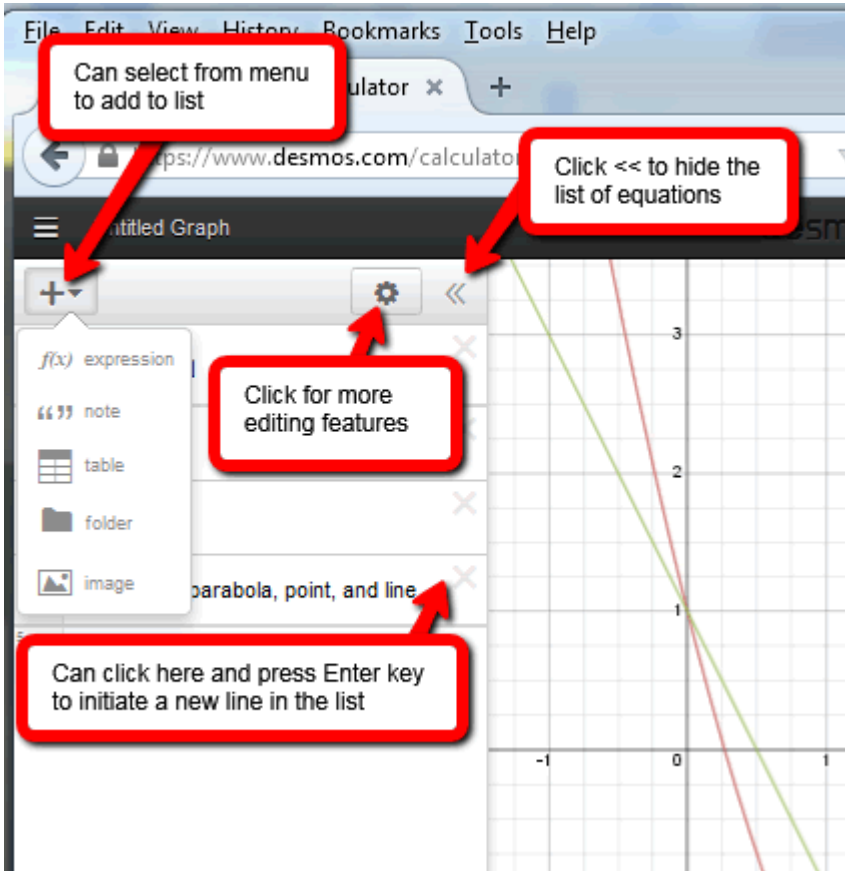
File Edit View History Bookmarks Tools Help

Can select from menu to add to list

ulator ×

+

ttps://www.desmos.com/calculato

Click << to hide the list of equations

ntitled Graph

esm

f(x) expression

“ ” note

table

folder

image

Click for more editing features

parabola, point, and line

Can click here and press Enter key to initiate a new line in the list

3

2

1

-1

0

1